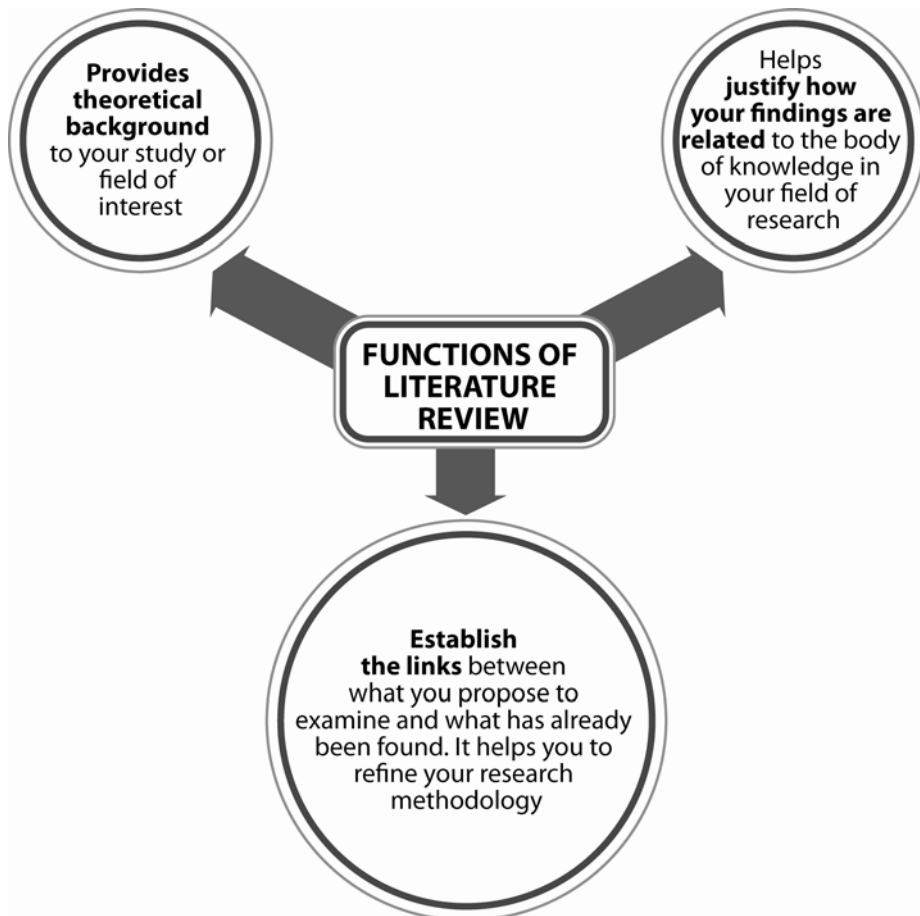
FUNCTIONS OF LITERATURE REVIEW

Provides theoretical background to your study or field of interest

Helps justify how your findings are related to the body of knowledge in your field of research

Establish the links between what you propose to examine and what has already been found. It helps you to refine your research methodology